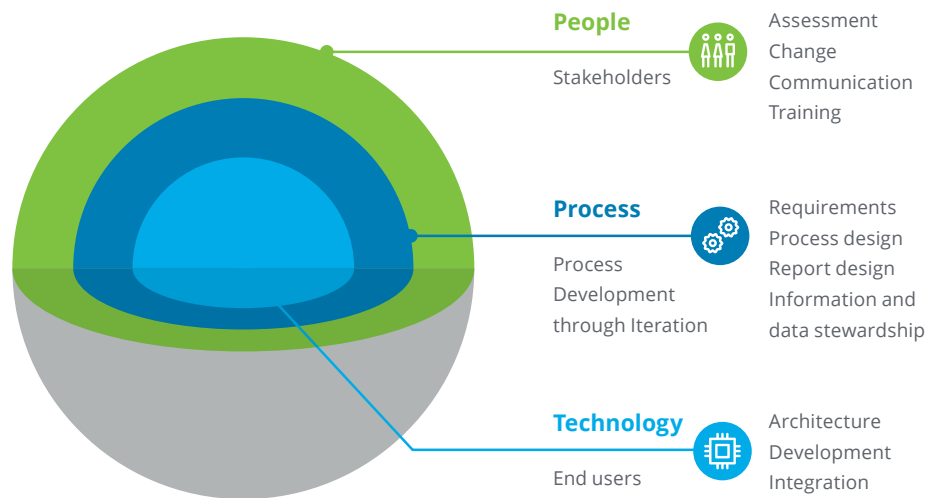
People

Stakeholders

Assessment
Change
Communication
Training

Process

Process Development through Iteration

Requirements
Process design
Report design
Information and data stewardship

Technology

End users

Architecture
Development
Integration